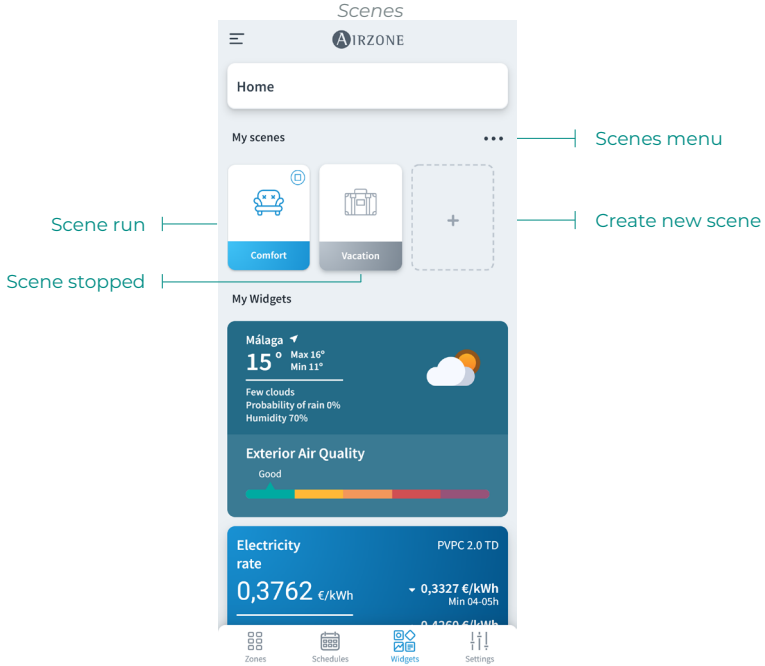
Scenes

AIRZONE

Home

My scenes

Scenes menu

Scene run

Create new scene

Comfort

Vacation

+

Scene stopped

My Widgets

Málaga

15° Max 16° Min 11°

Few clouds
Probability of rain 0%
Humidity 70%

Exterior Air Quality

Good

Electricity rate

PVPC 2.0 TD

0,3762 €/kWh

0,3327 €/kWh
Min 04-05h

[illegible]

Zones Schedules Widgets Settings